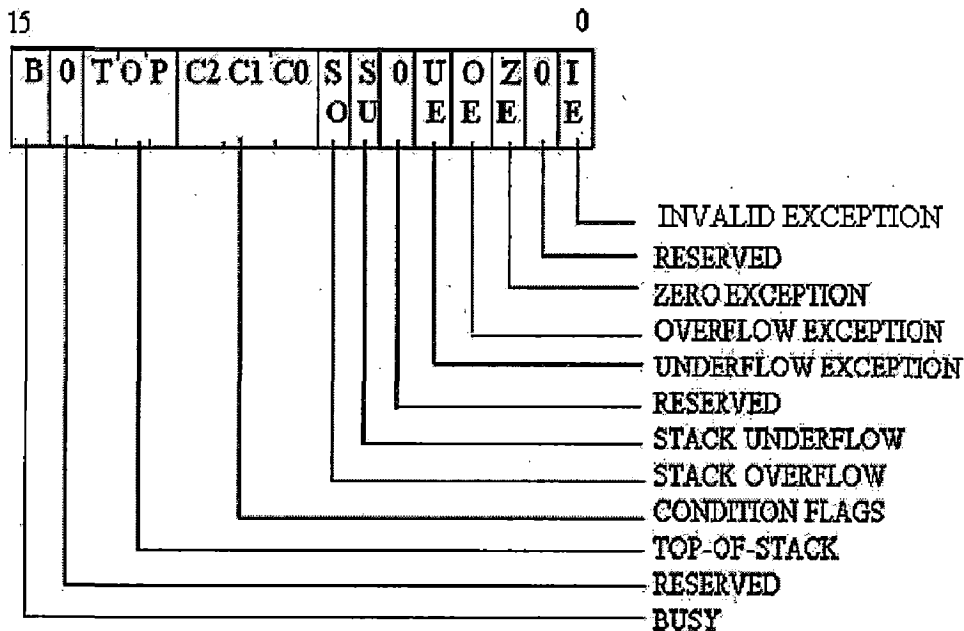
15 0

| B | 0 | T O P | C2 C1 C0 | S O | S U | 0 | U E | O E | Z E | 0 | I E |
|---|---|---|---|---|---|---|---|---|---|---|---|

INVALID EXCEPTION
RESERVED
ZERO EXCEPTION
OVERFLOW EXCEPTION
UNDERFLOW EXCEPTION
RESERVED
STACK UNDERFLOW
STACK OVERFLOW
CONDITION FLAGS
TOP-OF-STACK
RESERVED
BUSY